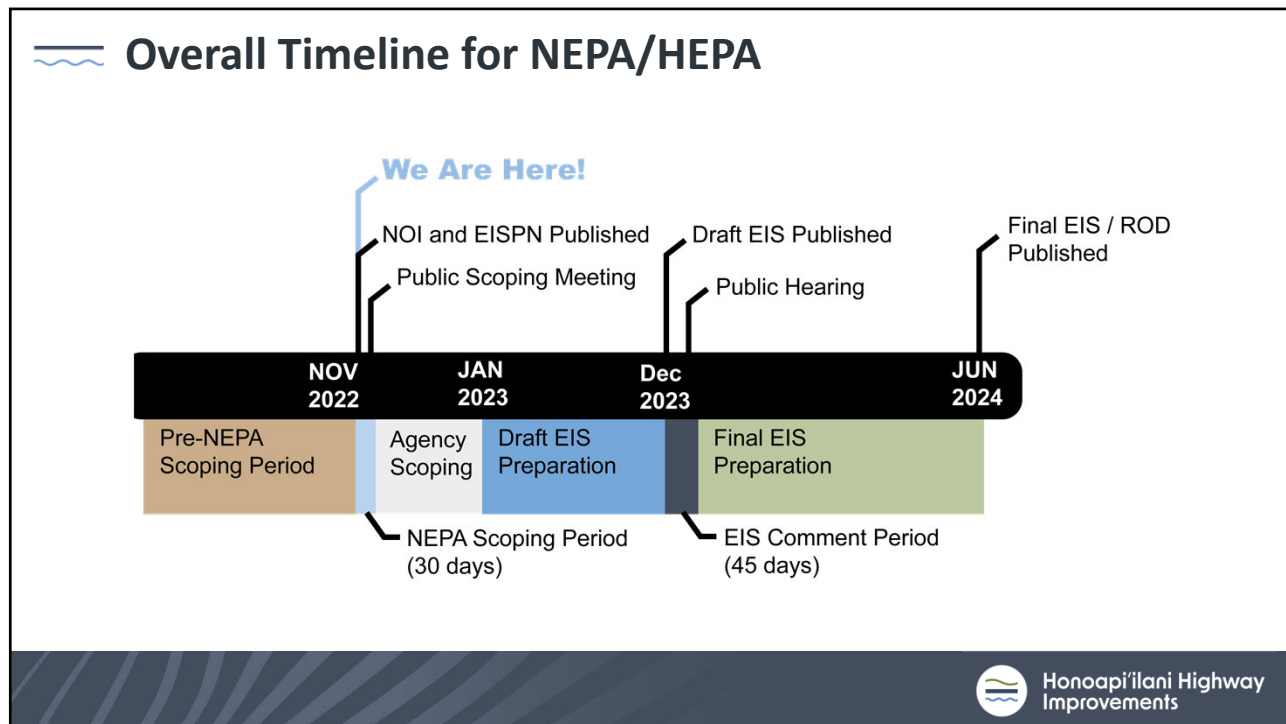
Overall Timeline for NEPA/HEPA

We Are Here!

NOI and EISPN Published

Public Scoping Meeting

Draft EIS Published

Public Hearing

Final EIS / ROD Published

NOV 2022

JAN 2023

Dec 2023

JUN 2024

Pre-NEPA Scoping Period

Agency Scoping

Draft EIS Preparation

Final EIS Preparation

NEPA Scoping Period (30 days)

EIS Comment Period (45 days)

Honoapi'ilani Highway Improvements